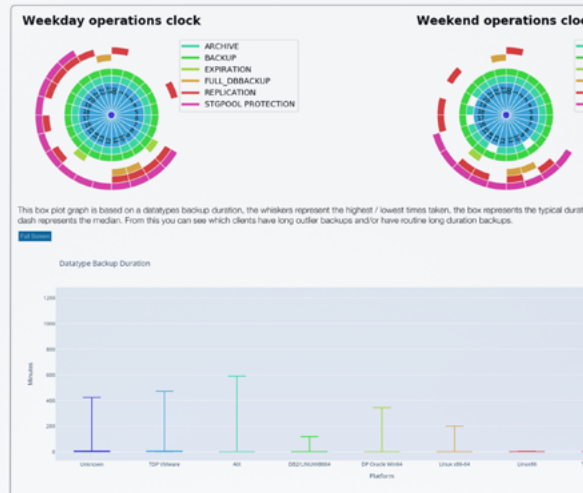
Weekday operations clock

Weekend operations cloc

ARCHIVE
BACKUP
EXPIRATION
FULL_DBBACKUP
REPLICATION
STGPOOL PROTECTION

This box plot graph is based on a datatypes backup duration, the whiskers represent the highest / lowest times taken, the box represents the typical durat dash represents the median. From this you can see which clients have long outlier backups and/or have routine long duration backups.

Full Screen

Datatype Backup Duration

1200
1000
800
600
400
200
0

Minutes

Unknown
TDP VMware
AIX
DB2/LINUX8664
DP Oracle Win64
Linux x86-64
Linux86

Platform